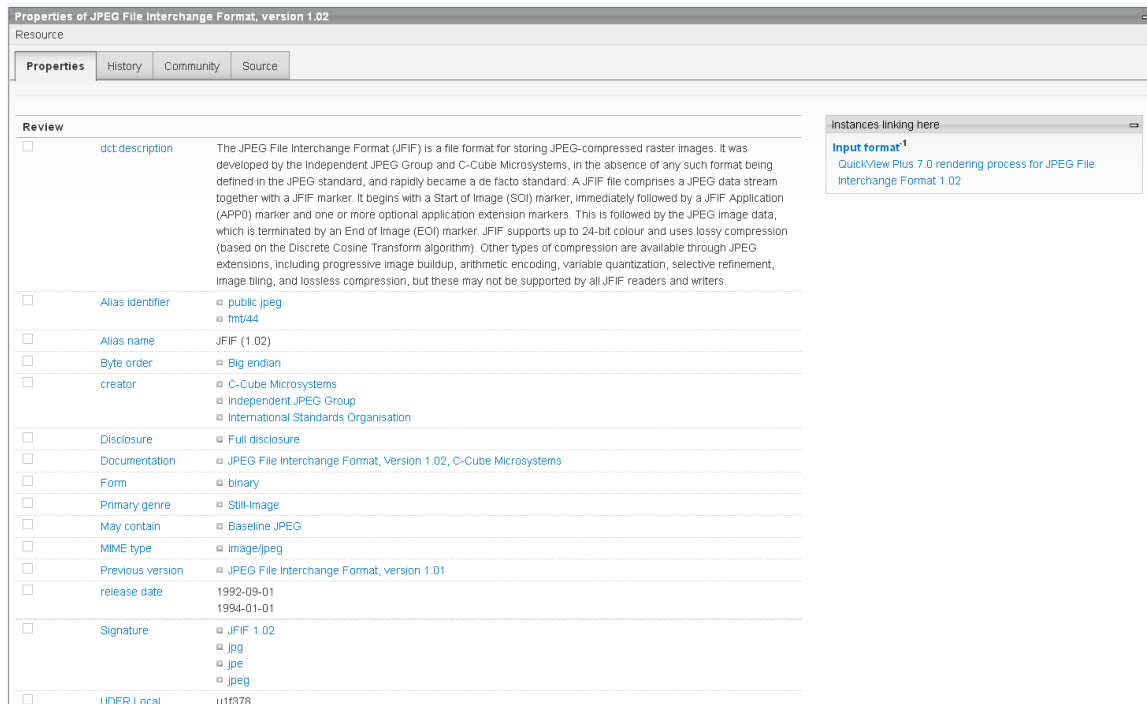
Properties of JPEG File Interchange Format, version 1.02

Resource

Properties | History | Community | Source

Review

| | | |
|---|---|---|
| | dct:description | The JPEG File Interchange Format (JFIF) is a file format for storing JPEG-compressed raster images. It was developed by the Independent JPEG Group and C-Cube Microsystems, in the absence of any such format being defined in the JPEG standard, and rapidly became a de facto standard. A JFIF file comprises a JPEG data stream together with a JFIF marker. It begins with a Start of Image (SOI) marker, immediately followed by a JFIF Application (APP0) marker and one or more optional application extension markers. This is followed by the JPEG image data, which is terminated by an End of Image (EOI) marker. JFIF supports up to 24-bit colour and uses lossy compression (based on the Discrete Cosine Transform algorithm). Other types of compression are available through JPEG extensions, including progressive image buildup, arithmetic encoding, variable quantization, selective refinement, image tiling, and lossless compression, but these may not be supported by all JFIF readers and writers. |
| | Alias identifier | public.jpeg<br>fmt/44 |
| | Alias name | JFIF (1.02) |
| | Byte order | Big endian |
| | creator | C-Cube Microsystems<br>Independent JPEG Group<br>International Standards Organisation |
| | Disclosure | Full disclosure |
| | Documentation | JPEG File Interchange Format, Version 1.02, C-Cube Microsystems |
| | Form | binary |
| | Primary genre | Still-Image |
| | May contain | Baseline JPEG |
| | MIME type | image/jpeg |
| | Previous version | JPEG File Interchange Format, version 1.01 |
| | release date | 1992-09-01<br>1994-01-01 |
| | Signature | JFIF 1.02<br>jpg<br>jpe<br>jpeg |
| | UDFR Local | u1f378 |

Instances linking here

Input format$^{-1}$
QuickView Plus 7.0 rendering process for JPEG File Interchange Format 1.02